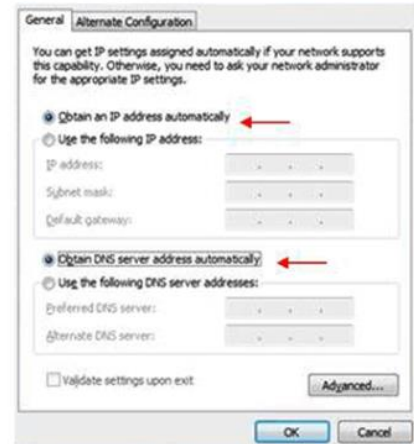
General | Alternate Configuration

You can get IP settings assigned automatically if your network supports this capability. Otherwise, you need to ask your network administrator for the appropriate IP settings.

Obtain an IP address automatically
Use the following IP address:
IP address:
Subnet mask:
Default gateway:

Obtain DNS server address automatically
Use the following DNS server addresses:
Preferred DNS server:
Alternate DNS server:

Validate settings upon exit
Advanced...

OK
Cancel